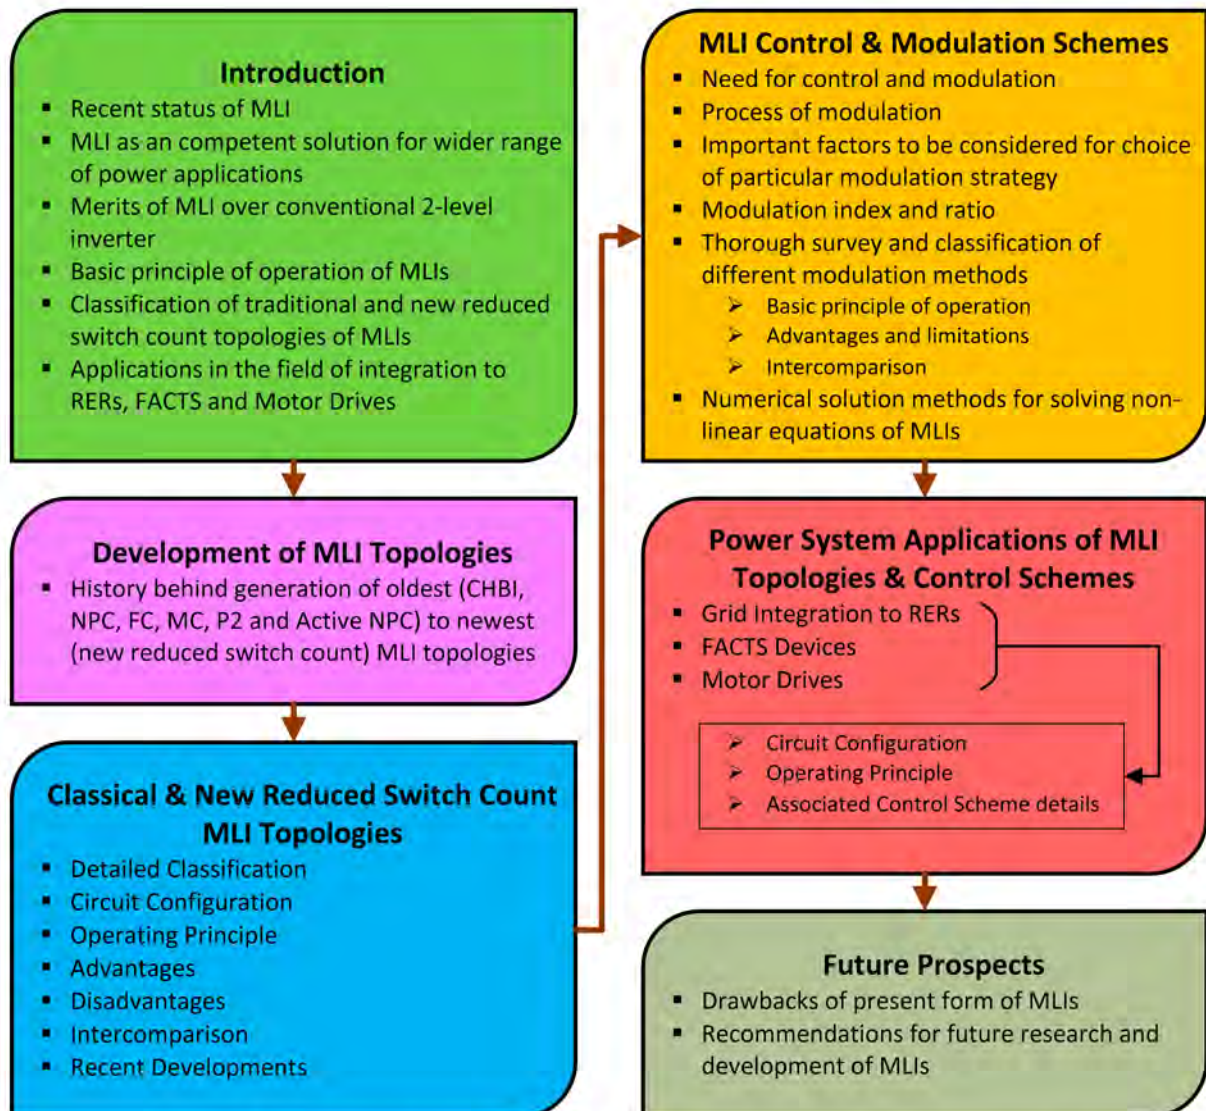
**Introduction**
- Recent status of MLI
- MLI as an competent solution for wider range of power applications
- Merits of MLI over conventional 2-level inverter
- Basic principle of operation of MLIs
- Classification of traditional and new reduced switch count topologies of MLIs
- Applications in the field of integration to RERs, FACTS and Motor Drives

**Development of MLI Topologies**
- History behind generation of oldest (CHBI, NPC, FC, MC, P2 and Active NPC) to newest (new reduced switch count) MLI topologies

**Classical & New Reduced Switch Count MLI Topologies**
- Detailed Classification
- Circuit Configuration
- Operating Principle
- Advantages
- Disadvantages
- Intercomparison
- Recent Developments

**MLI Control & Modulation Schemes**
- Need for control and modulation
- Process of modulation
- Important factors to be considered for choice of particular modulation strategy
- Modulation index and ratio
- Thorough survey and classification of different modulation methods
  - Basic principle of operation
  - Advantages and limitations
  - Intercomparison
- Numerical solution methods for solving non-linear equations of MLIs

**Power System Applications of MLI Topologies & Control Schemes**
- Grid Integration to RERs
- FACTS Devices
- Motor Drives
  - Circuit Configuration
  - Operating Principle
  - Associated Control Scheme details

**Future Prospects**
- Drawbacks of present form of MLIs
- Recommendations for future research and development of MLIs